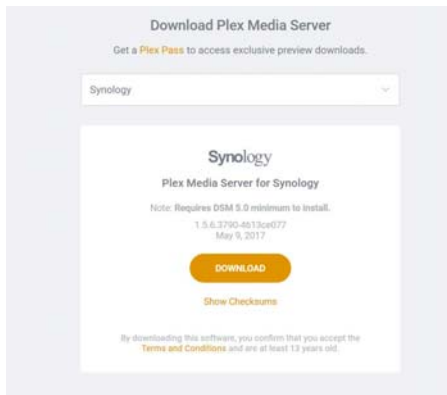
Download Plex Media Server

Get a Plex Pass to access exclusive preview downloads.

Synology

Synology

Plex Media Server for Synology

Note: Requires DSM 5.0 minimum to install.

1.5.6.3790-4613ce077
May 9, 2017

DOWNLOAD

Show Checksums

By downloading this software, you confirm that you accept the Terms and Conditions and are at least 13 years old.